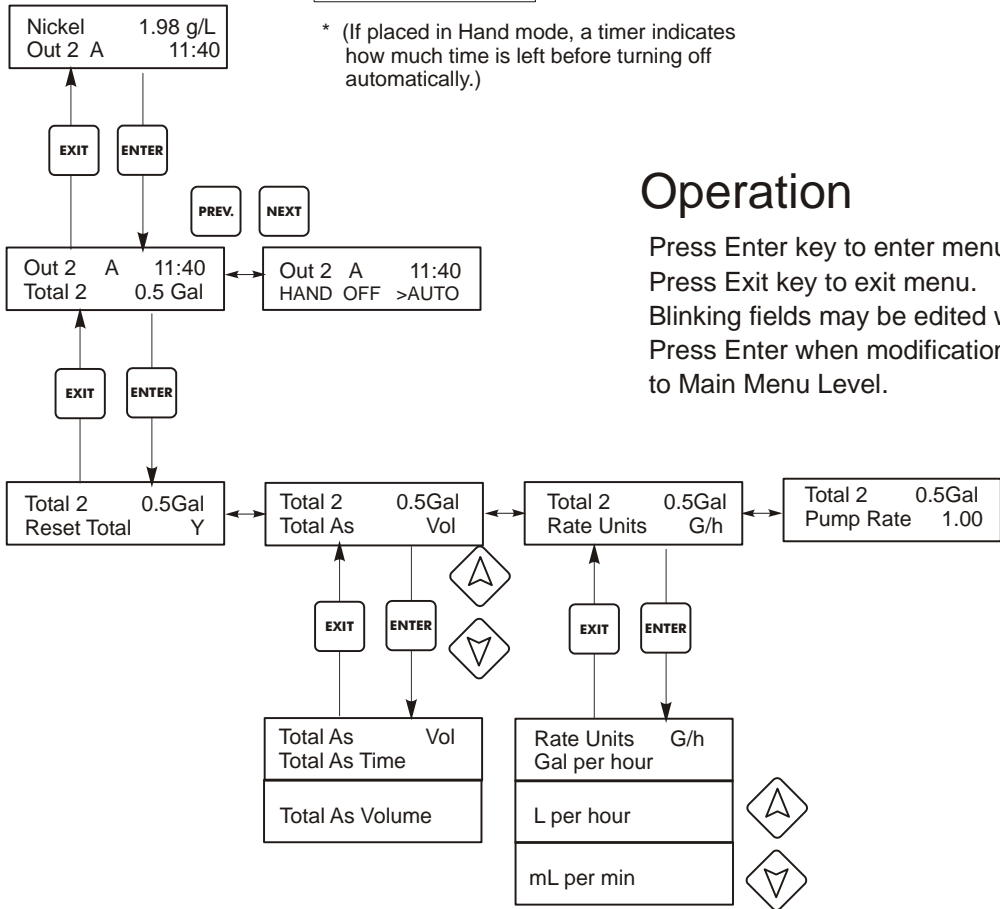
Nickel 1.98 g/L
Out 2 A 11:40

* (If placed in Hand mode, a timer indicates how much time is left before turning off automatically.)

EXIT

ENTER

PREV.

NEXT

Operation

Press Enter key to enter menu
Press Exit key to exit menu.
Blinking fields may be edited w
Press Enter when modification
to Main Menu Level.

Out 2 A 11:40
Total 2 0.5 Gal

Out 2 A 11:40
HAND OFF >AUTO

EXIT

ENTER

Total 2 0.5Gal
Reset Total Y

Total 2 0.5Gal
Total As Vol

Total 2 0.5Gal
Rate Units G/h

Total 2 0.5Gal
Pump Rate 1.00

EXIT

ENTER

EXIT

ENTER

Total As Vol
Total As Time

Total As Volume

Rate Units G/h
Gal per hour

L per hour

mL per min